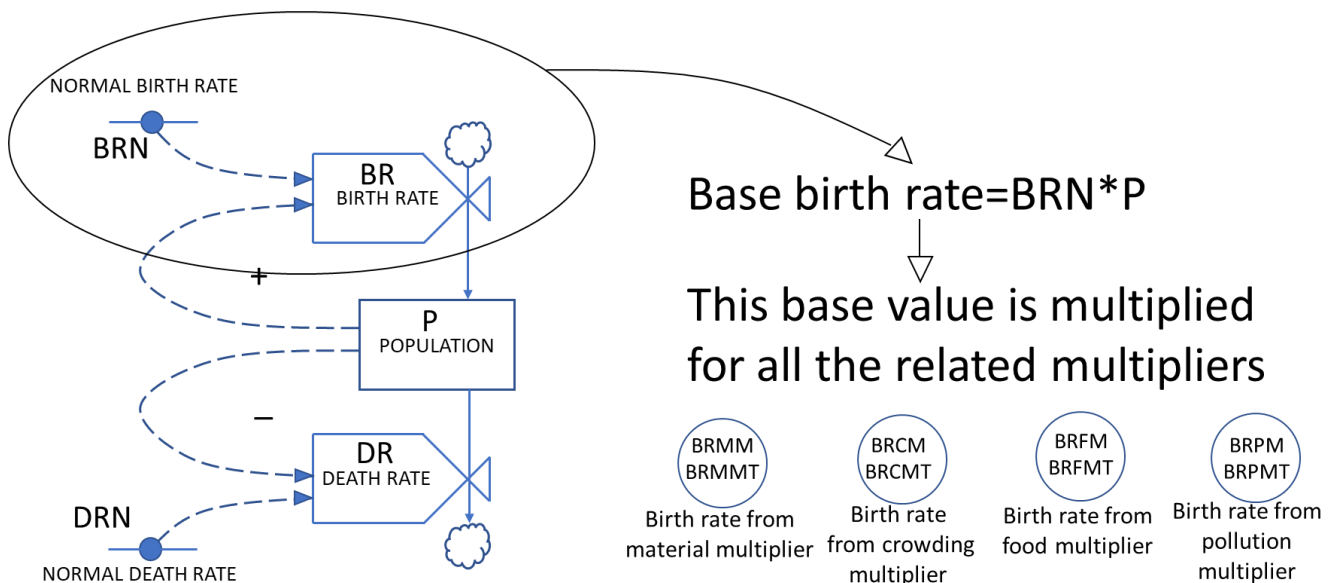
NORMAL BIRTH RATE

BRN

BR
BIRTH RATE

+

P
POPULATION

–

DR
DEATH RATE

DRN

NORMAL DEATH RATE

Base birth rate=BRN*P

This base value is multiplied for all the related multipliers

BRMM
BRMMT
Birth rate from material multiplier

BRCM
BRCMT
Birth rate from crowding multiplier

BRFM
BRFMT
Birth rate from food multiplier

BRPM
BRPMT
Birth rate from pollution multiplier